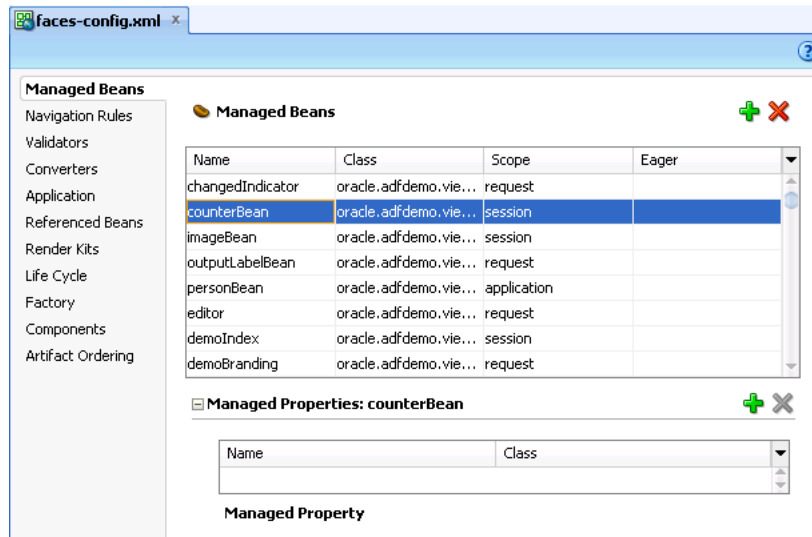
faces-config.xml ×

Managed Beans
Navigation Rules
Validators
Converters
Application
Referenced Beans
Render Kits
Life Cycle
Factory
Components
Artifact Ordering

Managed Beans

| Name | Class | Scope | Eager |
|---|---|---|---|
| changedIndicator | oracle.adfdemo.vie... | request | |
| counterBean | oracle.adfdemo.vie... | session | |
| imageBean | oracle.adfdemo.vie... | session | |
| outputLabelBean | oracle.adfdemo.vie... | request | |
| personBean | oracle.adfdemo.vie... | application | |
| editor | oracle.adfdemo.vie... | request | |
| demoIndex | oracle.adfdemo.vie... | session | |
| demoBranding | oracle.adfdemo.vie... | request | |

Managed Properties: counterBean

| Name | Class |
|---|---|
| | |

Managed Property